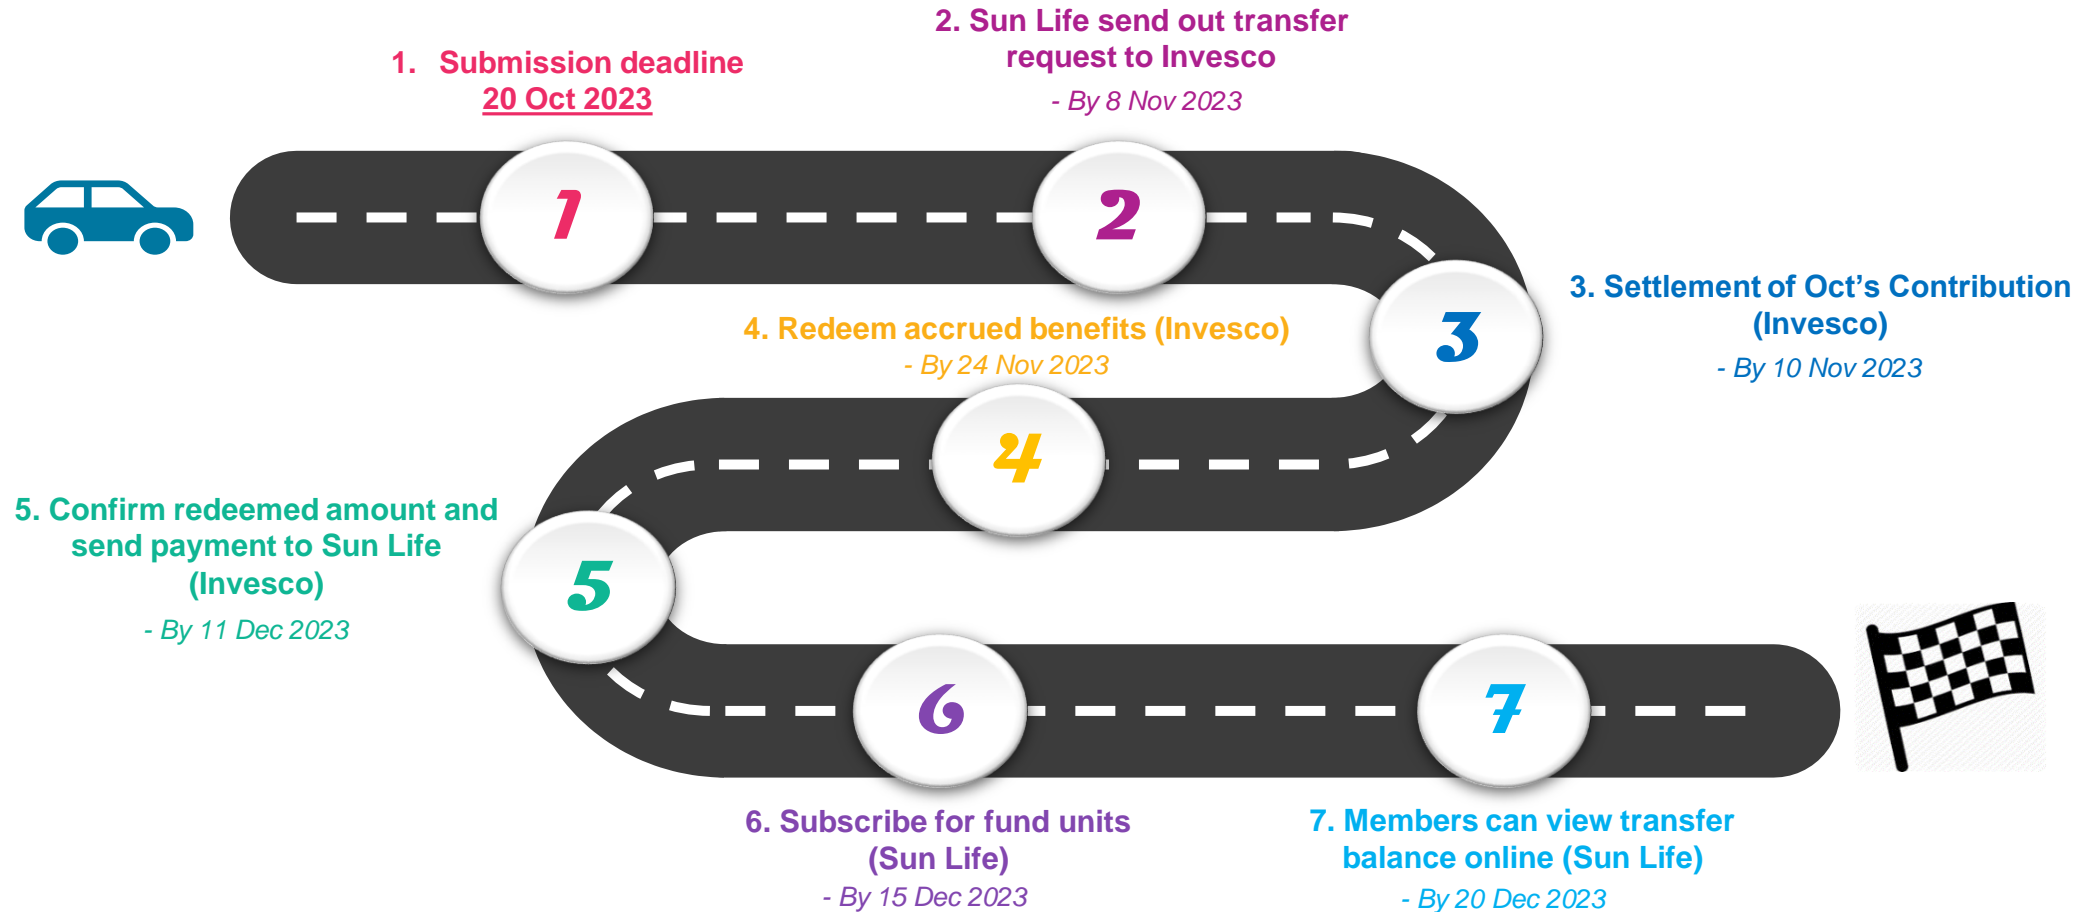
1. Submission deadline
20 Oct 2023

2. Sun Life send out transfer request to Invesco
- By 8 Nov 2023

1

2

3

3. Settlement of Oct's Contribution (Invesco)
- By 10 Nov 2023

4. Redeem accrued benefits (Invesco)
- By 24 Nov 2023

4

5. Confirm redeemed amount and send payment to Sun Life (Invesco)
- By 11 Dec 2023

5

6

7

6. Subscribe for fund units (Sun Life)
- By 15 Dec 2023

7. Members can view transfer balance online (Sun Life)
- By 20 Dec 2023